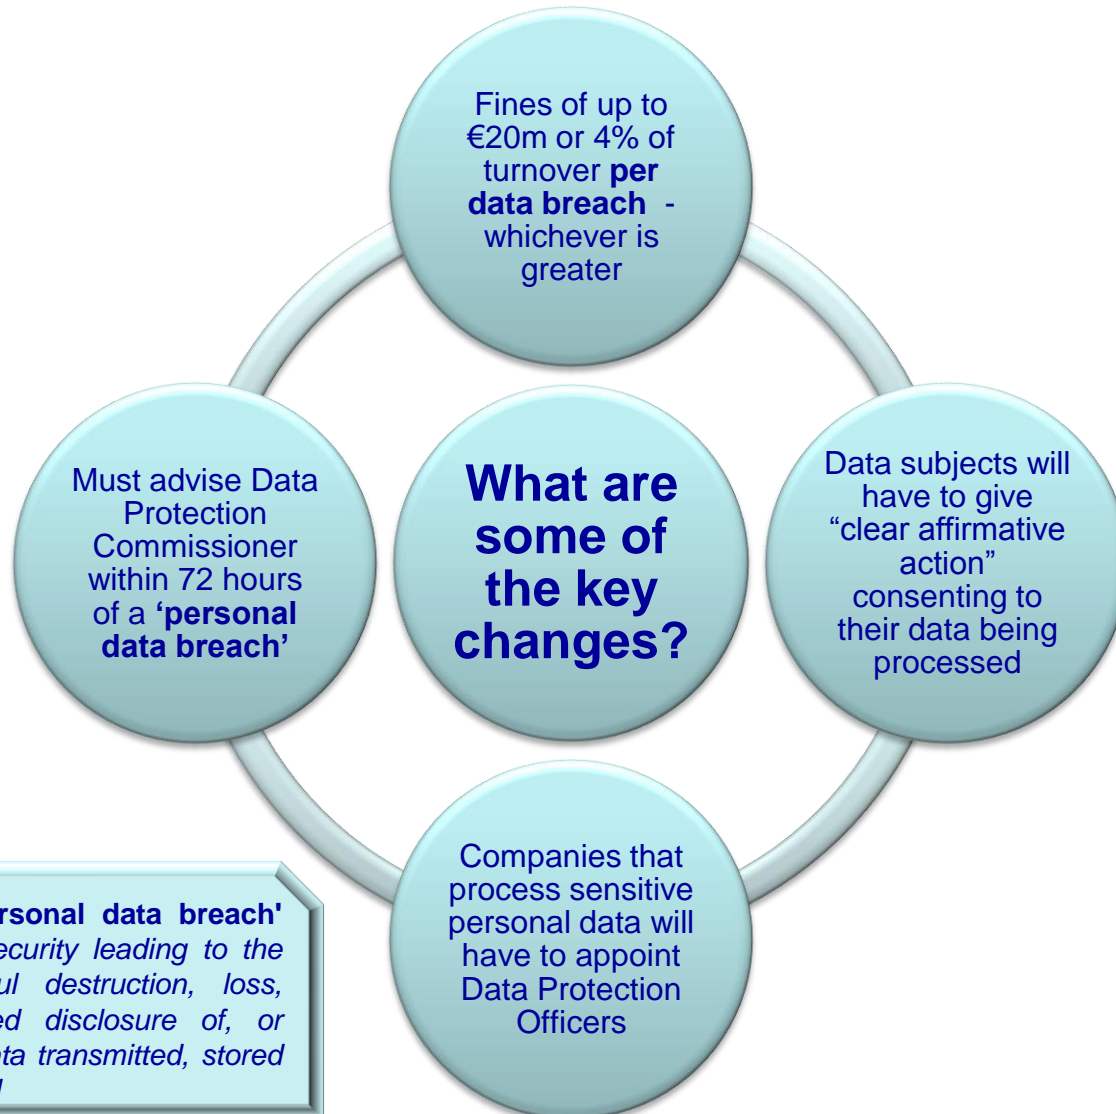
Fines of up to €20m or 4% of turnover **per data breach** - whichever is greater

Must advise Data Protection Commissioner within 72 hours of a **'personal data breach'**

**What are some of the key changes?**

Data subjects will have to give "clear affirmative action" consenting to their data being processed

Companies that process sensitive personal data will have to appoint Data Protection Officers

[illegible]**rsonal data breach'** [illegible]*ecurity leading to the* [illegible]*ul destruction, loss,* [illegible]*ed disclosure of, or* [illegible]*ta transmitted, stored* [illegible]